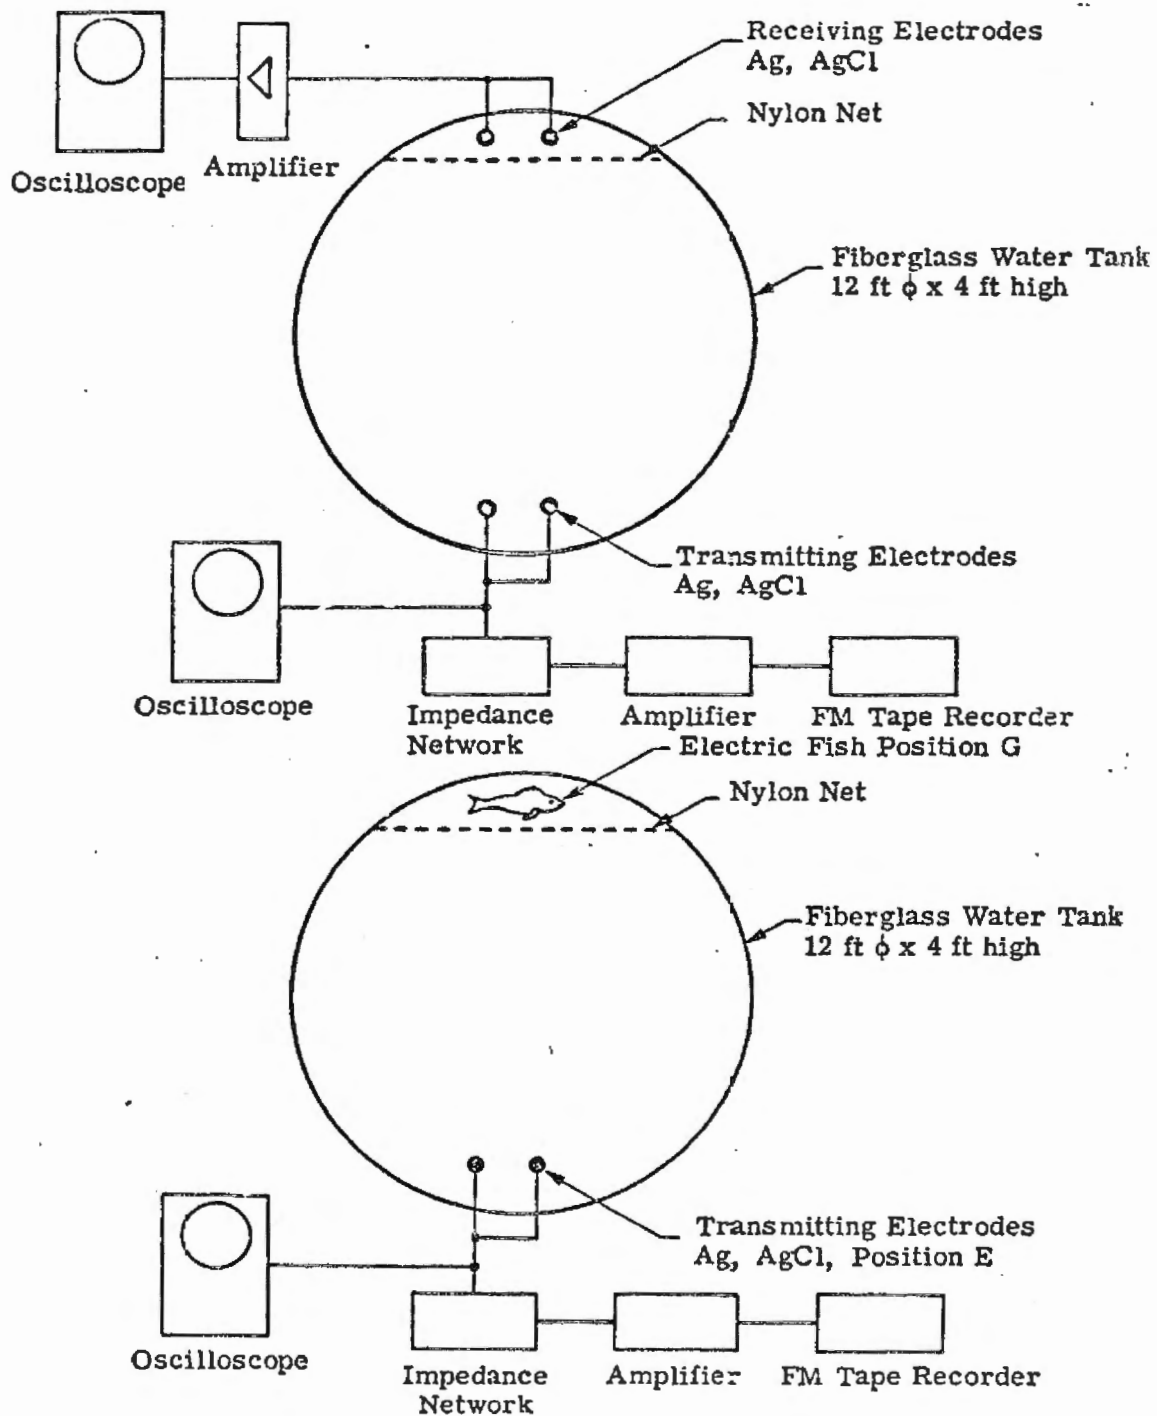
Receiving Electrodes
Ag, AgCl

Nylon Net

Oscilloscope

Amplifier

Fiberglass Water Tank
12 ft $\phi$ x 4 ft high

Transmitting Electrodes
Ag, AgCl

Oscilloscope

Impedance Network

Amplifier

FM Tape Recorder

Electric Fish Position G

Nylon Net

Fiberglass Water Tank
12 ft $\phi$ x 4 ft high

Transmitting Electrodes
Ag, AgCl, Position E

Oscilloscope

Impedance Network

Amplifier

FM Tape Recorder